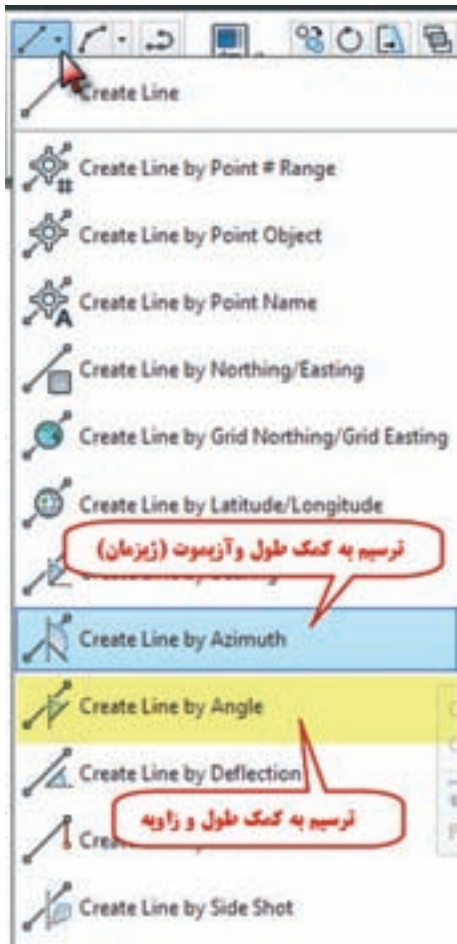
Create Line

Create Line by Point # Range

Create Line by Point Object

Create Line by Point Name

Create Line by Northing/Easting

Create Line by Grid Northing/Grid Easting

Create Line by Latitude/Longitude

ترسیم به کمک طول وآزیموت (ژیزمان)

Create Line by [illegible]

Create Line by Azimuth

Create Line by Angle

Create Line by Deflection

ترسیم به کمک طول و زاویه

Crea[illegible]

Create Line by Side Shot